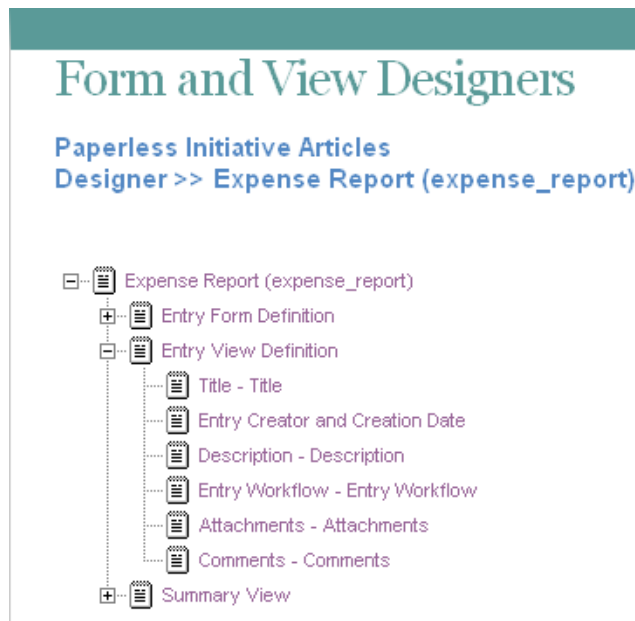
Form and View Designers

Paperless Initiative Articles
Designer >> Expense Report (expense_report)

Expense Report (expense_report)
Entry Form Definition
Entry View Definition
Title - Title
Entry Creator and Creation Date
Description - Description
Entry Workflow - Entry Workflow
Attachments - Attachments
Comments - Comments
Summary View